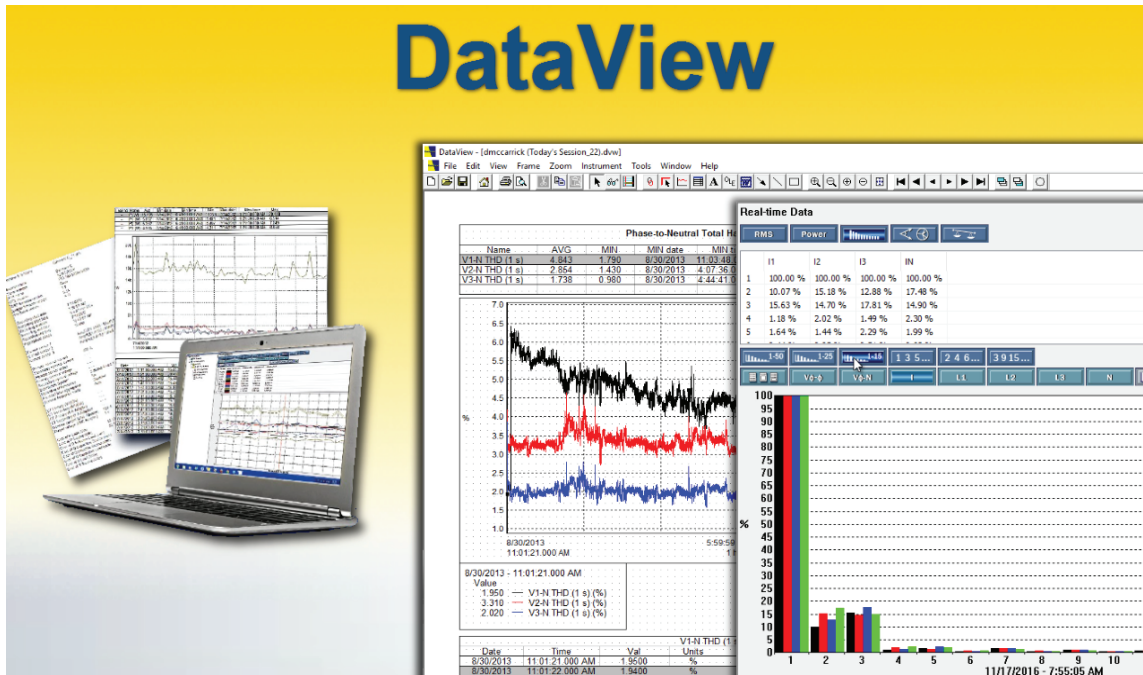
DataView

DataView - [dmccarrick (Today's Session_22).dvw]

File Edit View Frame Zoom Instrument Tools Window Help

Phase-to-Neutral Total Ha

| Name | AVG | MIN | MIN date | MIN t |
|---|---|---|---|---|
| V1-N THD (1 s) | 4.843 | 1.790 | 8/30/2013 | 11:03:48 |
| V2-N THD (1 s) | 2.864 | 1.430 | 8/30/2013 | 4:07:36.0 |
| V3-N THD (1 s) | 1.738 | 0.980 | 8/30/2013 | 4:44:41.0 |

7.0 6.5 6.0 5.5 5.0 4.5 4.0 3.5 3.0 2.5 2.0 1.5 1.0

%

8/30/2013
11:01:21.000 AM

5:59:59

8/30/2013 - 11:01:21.000 AM
Value
1.950 V1-N THD (1 s) (%)
3.310 V2-N THD (1 s) (%)
2.020 V3-N THD (1 s) (%)

V1-N THD (1

| Date | Time | Val | Units |
|---|---|---|---|
| 8/30/2013 | 11:01:21.000 AM | 1.9500 | % |
| 8/30/2013 | 11:01:22.000 AM | 1.9400 | % |

Real-time Data

RMS Power

| | I1 | I2 | I3 | IN |
|---|---|---|---|---|
| 1 | 100.00 % | 100.00 % | 100.00 % | 100.00 % |
| 2 | 10.07 % | 15.18 % | 12.88 % | 17.48 % |
| 3 | 15.63 % | 14.70 % | 17.81 % | 14.90 % |
| 4 | 1.18 % | 2.02 % | 1.49 % | 2.30 % |
| 5 | 1.64 % | 1.44 % | 2.29 % | 1.99 % |

1-50 1-25 1-15 1 3 5... 2 4 6... 3 9 15...

V⊕-⊕ V⊕-N L1 L2 L3 N

100 95 90 85 80 75 70 65 60 55 50 45 40 35 30 25 20 15 10 5 0

%

1 2 3 4 5 6 7 8 9 10

11/17/2016 - 7:55:05 AM